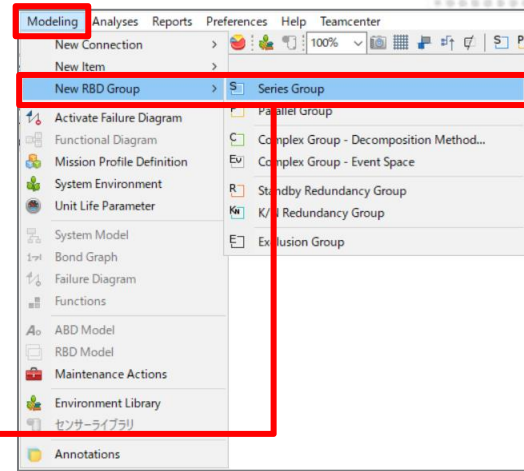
Modeling Analyses Reports Preferences Help Teamcenter

100%

New Connection >
New Item >
New RBD Group >
Activate Failure Diagram
Functional Diagram
Mission Profile Definition
System Environment
Unit Life Parameter
System Model
Bond Graph
Failure Diagram
Functions
ABD Model
RBD Model
Maintenance Actions
Environment Library
センサーライブラリ
Annotations

Series Group
Parallel Group
Complex Group - Decomposition Method...
Complex Group - Event Space
Standby Redundancy Group
K/N Redundancy Group
Exclusion Group